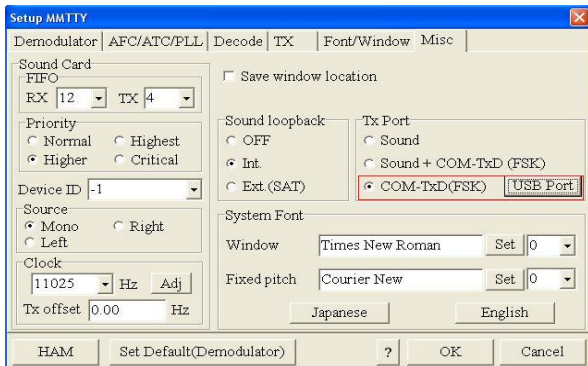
Setup MMTTY

Demodulator | AFC/ATC/PLL | Decode | TX | Font/Window | Misc

Sound Card
FIFO
RX 12 TX 4

Priority
Normal Highest
Higher Critical

Device ID -1

Source
Mono Right
Left

Clock
11025 Hz Adj
Tx offset 0.00 Hz

Save window location

Sound loopback
OFF
Int.
Ext.(SAT)

Tx Port
Sound
Sound + COM-TxD (FSK)
COM-TxD(FSK) USB Port

System Font
Window Times New Roman Set 0
Fixed pitch Courier New Set 0
Japanese English

HAM Set Default(Demodulator) ? OK Cancel